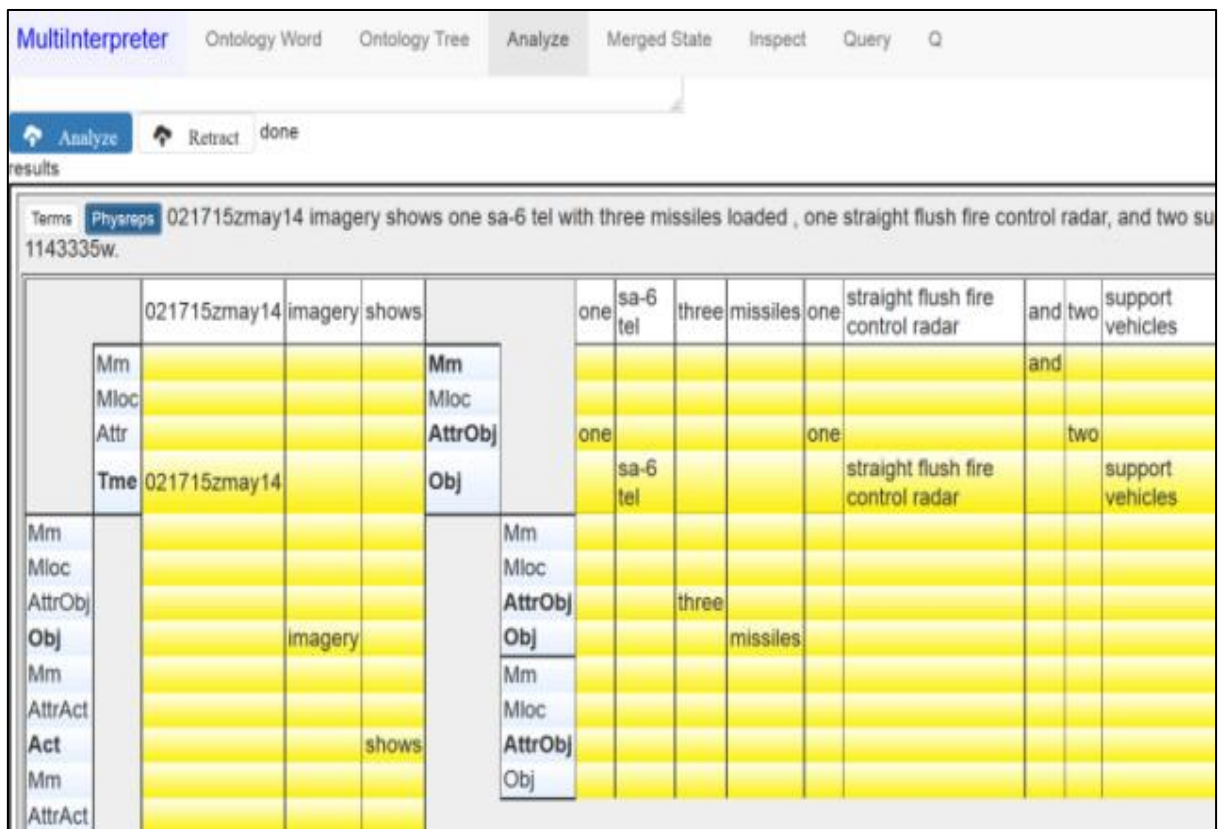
MultiInterpreter Ontology Word Ontology Tree Analyze Merged State Inspect Query Q

Analyze Retract done
results

Terms Physreps 021715zmay14 imagery shows one sa-6 tel with three missiles loaded , one straight flush fire control radar, and two su
1143335w.

| | | 021715zmay14 | imagery | shows | | | one | sa-6 tel | three | missiles | one | straight flush fire control radar | and | two | support vehicles |
|---|---|---|---|---|---|---|---|---|---|---|---|---|---|---|---|
| | Mm | | | | Mm | | | | | | | | and | | |
| | Mloc | | | | Mloc | | | | | | | | | | |
| | Attr | | | | AttrObj | | one | | | | one | | | two | |
| | Tme | 021715zmay14 | | | Obj | | | sa-6 tel | | | | straight flush fire control radar | | | support vehicles |
| Mm | | | | | | Mm | | | | | | | | | |
| Mloc | | | | | | Mloc | | | | | | | | | |
| AttrObj | | | | | | AttrObj | | | three | | | | | | |
| Obj | | | imagery | | | Obj | | | | missiles | | | | | |
| Mm | | | | | | Mm | | | | | | | | | |
| AttrAct | | | | | | Mloc | | | | | | | | | |
| Act | | | | shows | | AttrObj | | | | | | | | | |
| Mm | | | | | | Obj | | | | | | | | | |
| AttrAct | | | | | | | | | | | | | | | |